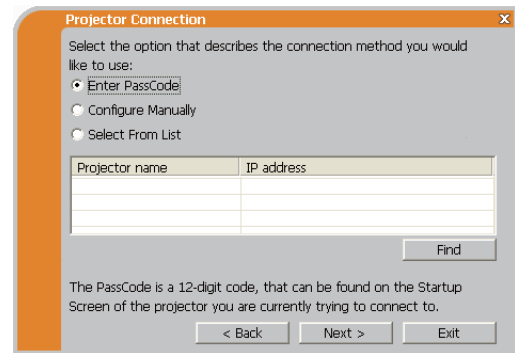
Projector Connection

X

Select the option that describes the connection method you would like to use:

Enter PassCode

Configure Manually

Select From List

| Projector name | IP address |
|---|---|
| | |
| | |
| | |
| | |

Find

The PassCode is a 12-digit code, that can be found on the Startup Screen of the projector you are currently trying to connect to.

< Back

Next >

Exit